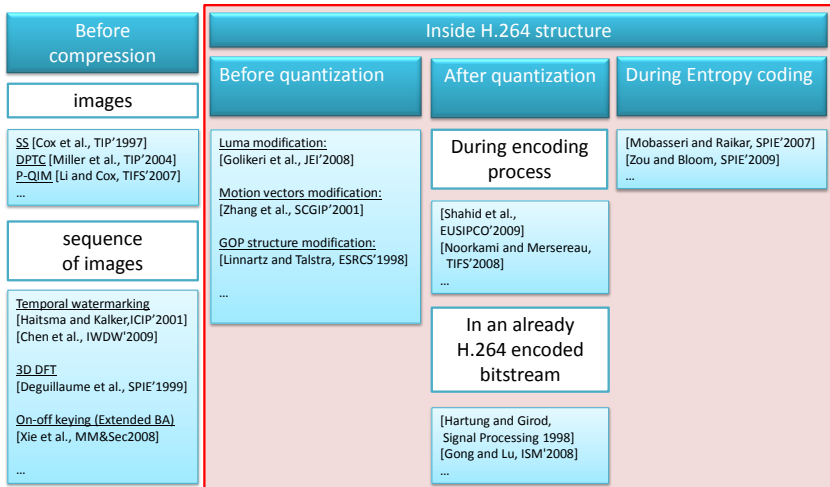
Before compression

images

SS [Cox et al., TIP'1997]
DPTC [Miller et al., TIP'2004]
P-QIM [Li and Cox, TIFS'2007]
...

sequence of images

Temporal watermarking
[Haitsma and Kalker,ICIP'2001]
[Chen et al., IWDW'2009]

3D DFT
[Deguillaume et al., SPIE'1999]

On-off keying (Extended BA)
[Xie et al., MM&Sec2008]

...

Inside H.264 structure

Before quantization

Luma modification:
[Golikeri et al., JEI'2008]

Motion vectors modification:
[Zhang et al., SCGIP'2001]

GOP structure modification:
[Linnartz and Talstra, ESRCS'1998]

...

After quantization

During encoding process

[Shahid et al., EUSIPCO'2009]
[Noorkami and Mersereau, TIFS'2008]
...

In an already H.264 encoded bitstream

[Hartung and Girod, Signal Processing 1998]
[Gong and Lu, ISM'2008]
...

During Entropy coding

[Mobasseri and Raikar, SPIE'2007]
[Zou and Bloom, SPIE'2009]
...